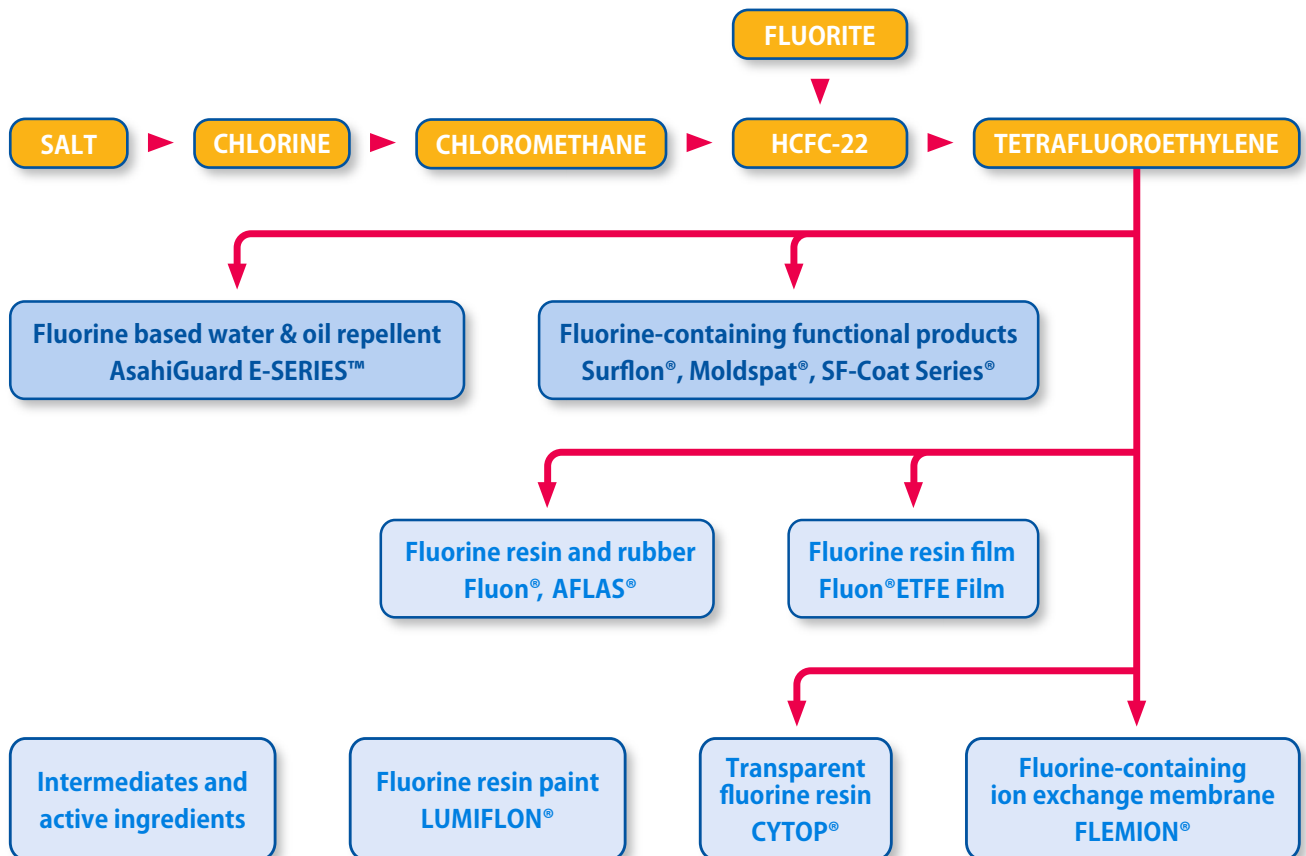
FLUORITE

SALT

CHLORINE

CHLOROMETHANE

HCFC-22

TETRAFLUOROETHYLENE

Fluorine based water & oil repellent
AsahiGuard E-SERIES™

Fluorine-containing functional products
Surflon®, Moldspat®, SF-Coat Series®

Fluorine resin and rubber
Fluon®, AFLAS®

Fluorine resin film
Fluon®ETFE Film

Intermediates and active ingredients

Fluorine resin paint
LUMIFLON®

Transparent fluorine resin
CYTOP®

Fluorine-containing ion exchange membrane
FLEMION®